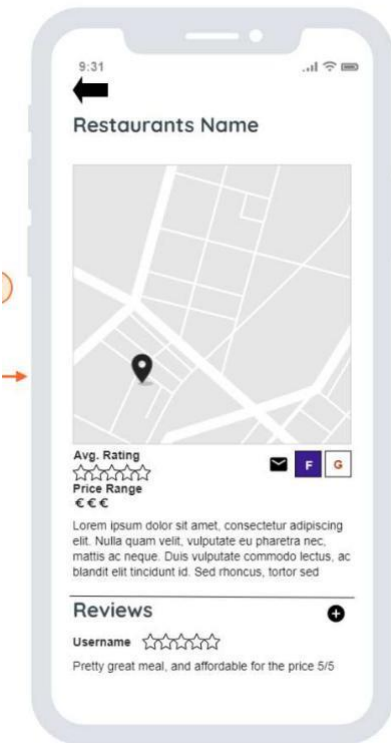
9:31

Restaurants Name

Avg. Rating

Price Range
€€€

F G

Lorem ipsum dolor sit amet, consectetur adipiscing elit. Nulla quam velit, vulputate eu pharetra nec, mattis ac neque. Duis vulputate commodo lectus, ac blandit elit tincidunt id. Sed rhoncus, tortor sed

Reviews

Username

Pretty great meal, and affordable for the price 5/5